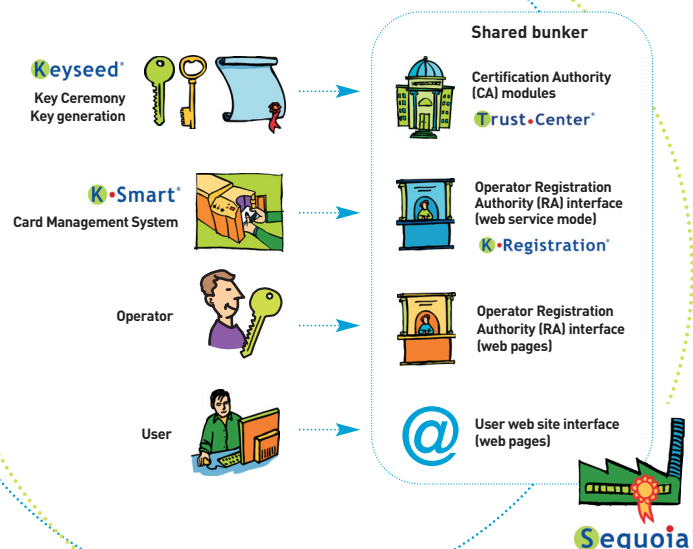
Keyseed®
Key Ceremony
Key generation

K•Smart®
Card Management System

Operator

User

Shared bunker

Certification Authority (CA) modules
Trust•Center®

Operator Registration Authority (RA) interface (web service mode)
K•Registration®

Operator Registration Authority (RA) interface (web pages)

@

User web site interface (web pages)

Sequoia